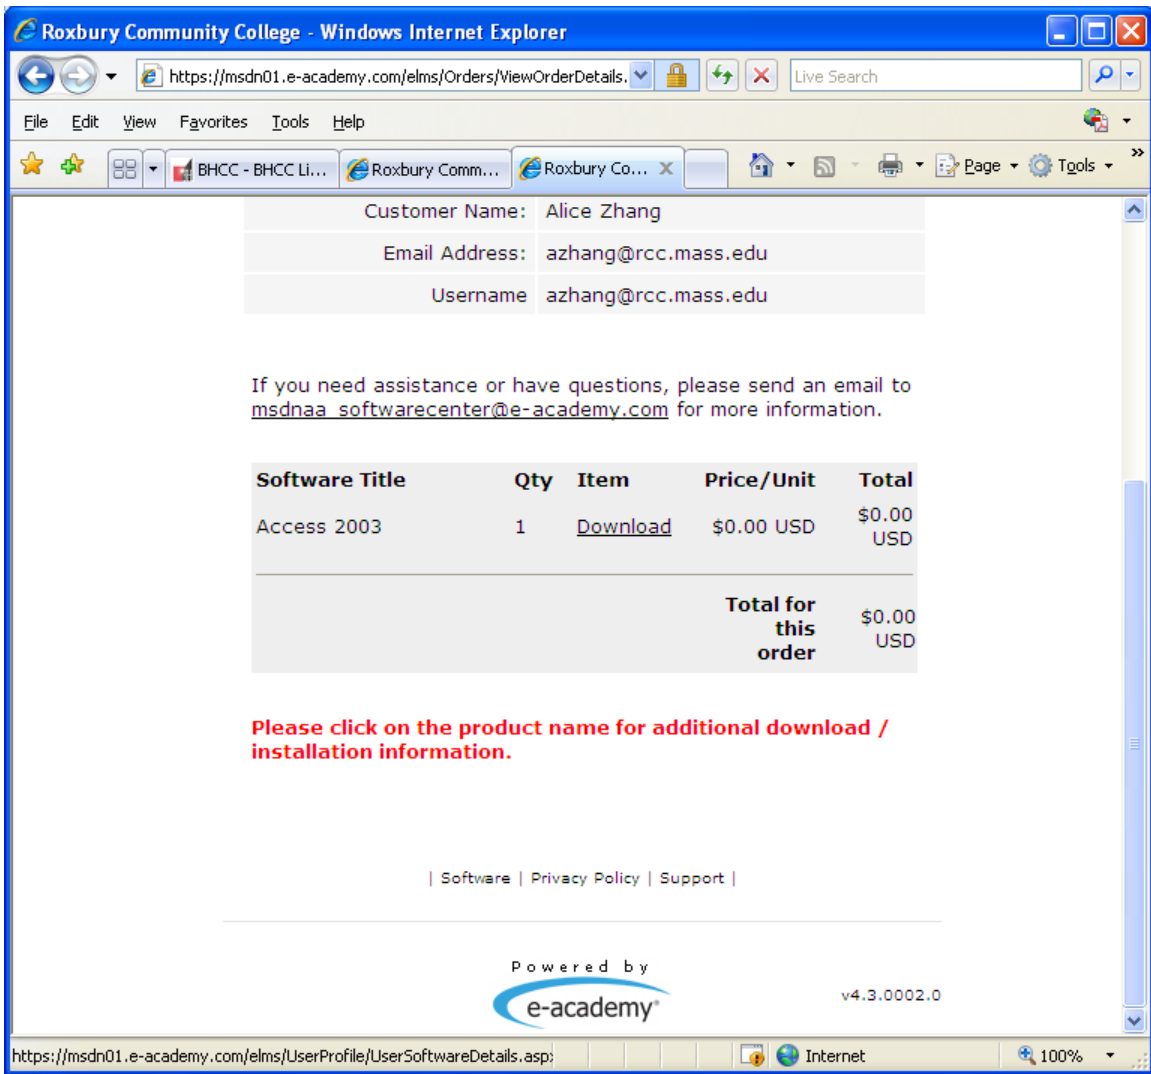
Roxbury Community College - Windows Internet Explorer

https://msdn01.e-academy.com/elms/Orders/ViewOrderDetails.

Live Search

File Edit View Favorites Tools Help

BHCC - BHCC Li... Roxbury Comm... Roxbury Co...

Page Tools

| | |
|---|---|
| Customer Name: | Alice Zhang |
| Email Address: | azhang@rcc.mass.edu |
| Username | azhang@rcc.mass.edu |

If you need assistance or have questions, please send an email to msdnaa_softwarecenter@e-academy.com for more information.

| Software Title | Qty | Item | Price/Unit | Total |
|---|---|---|---|---|
| Access 2003 | 1 | Download | $0.00 USD | $0.00 USD |
| | | | Total for this order | $0.00 USD |

Please click on the product name for additional download / installation information.

| Software | Privacy Policy | Support |

Powered by
e-academy

v4.3.0002.0

https://msdn01.e-academy.com/elms/UserProfile/UserSoftwareDetails.asp

Internet

100%